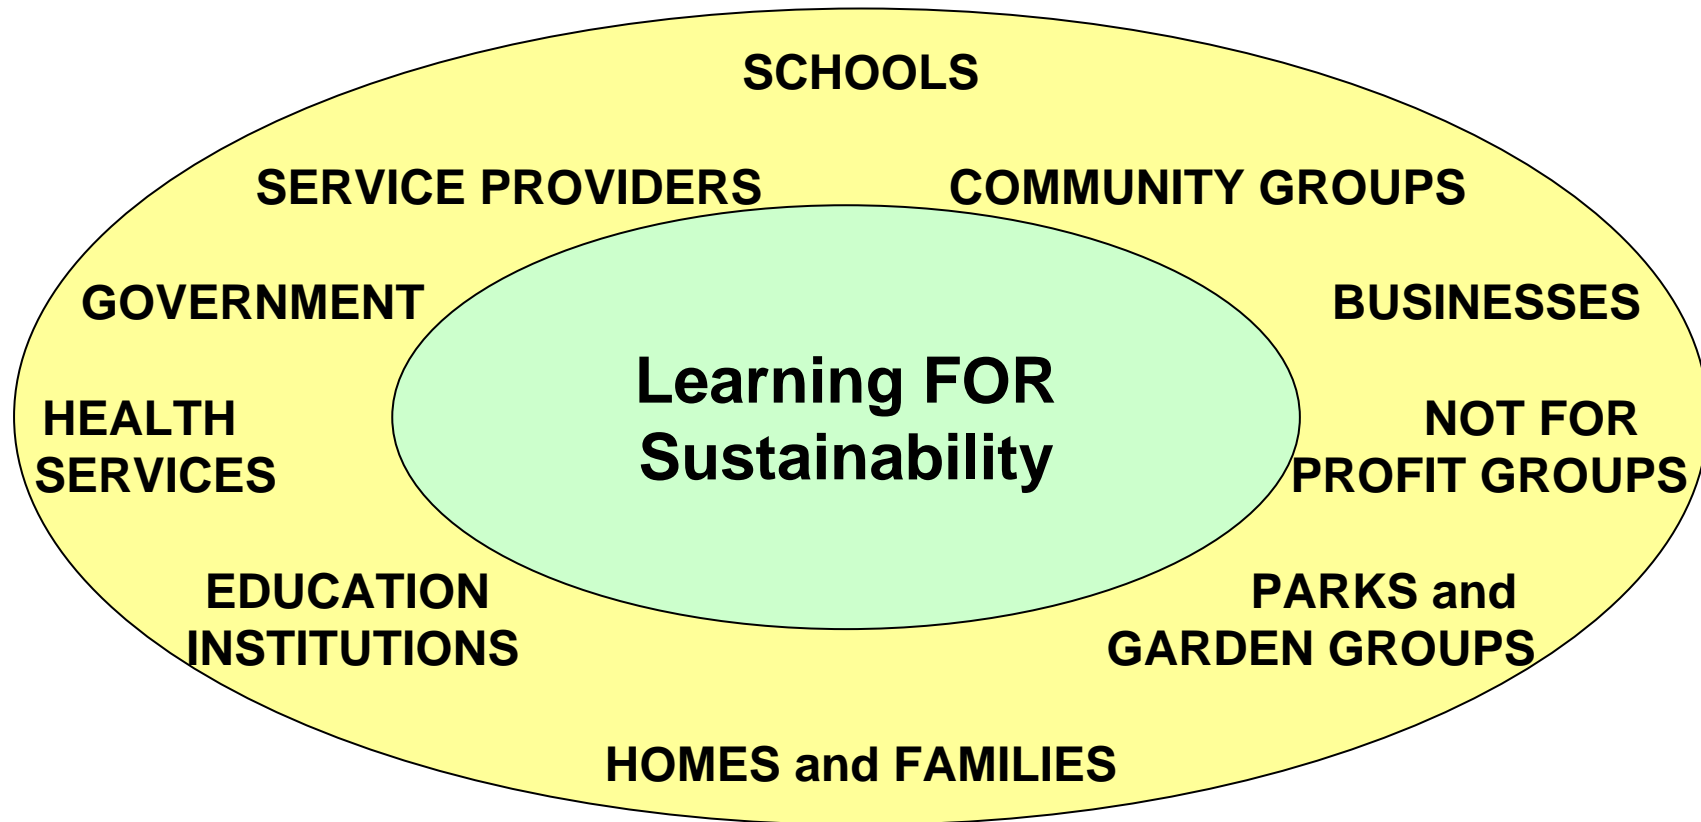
SCHOOLS

SERVICE PROVIDERS

COMMUNITY GROUPS

GOVERNMENT

BUSINESSES

Learning FOR Sustainability

HEALTH SERVICES

NOT FOR PROFIT GROUPS

EDUCATION INSTITUTIONS

PARKS and GARDEN GROUPS

HOMES and FAMILIES